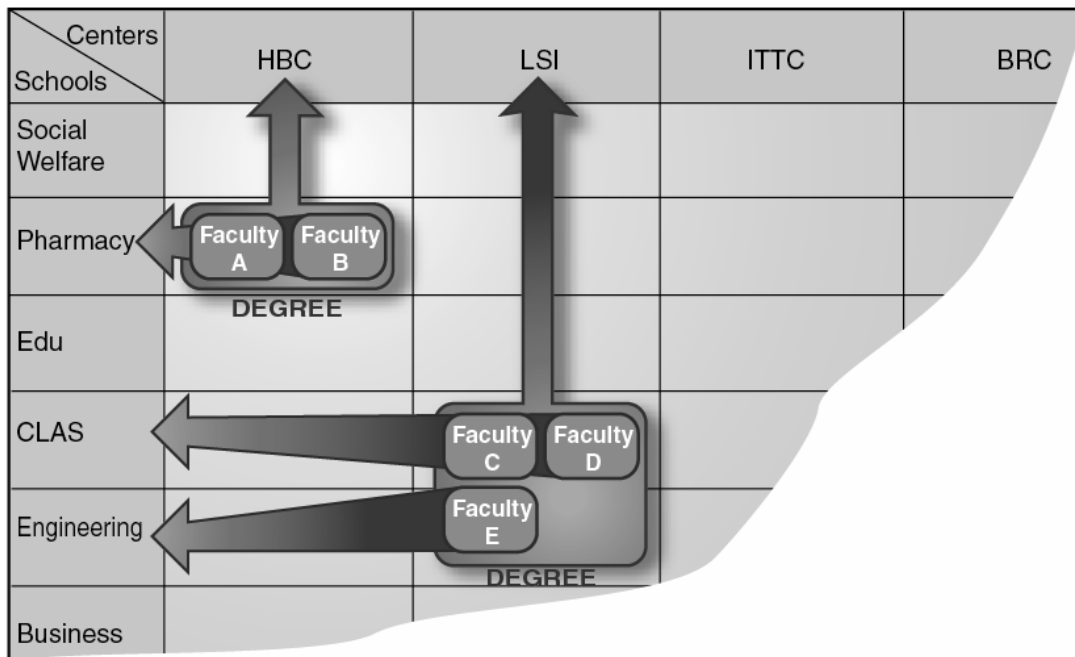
| Centers / Schools | HBC | LSI | ITTC | BRC |
|---|---|---|---|---|
| Social Welfare | | | | |
| Pharmacy | Faculty A, Faculty B | | | |
| | DEGREE | | | |
| Edu | | | | |
| CLAS | | Faculty C, Faculty D | | |
| Engineering | | Faculty E | | |
| | | DEGREE | | |
| Business | | | | |